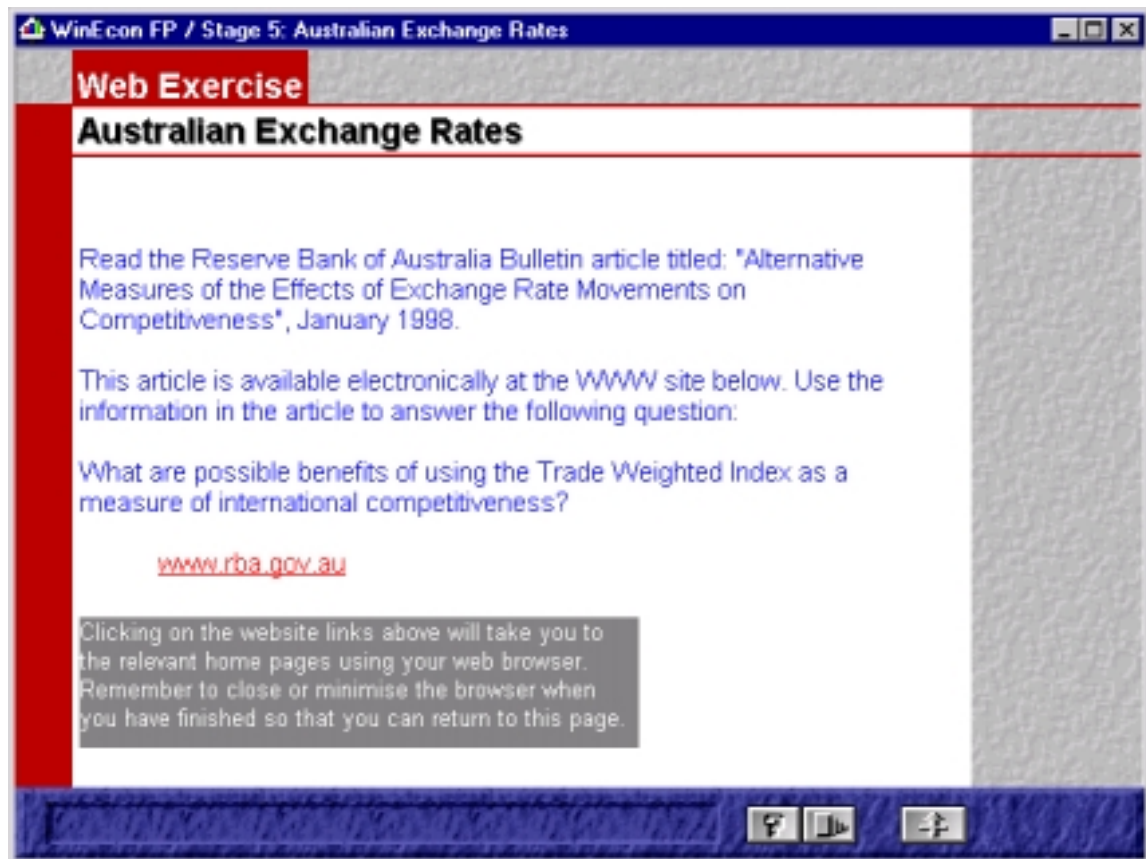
WinEcon FP / Stage 5: Australian Exchange Rates

Web Exercise

Australian Exchange Rates

Read the Reserve Bank of Australia Bulletin article titled: "Alternative Measures of the Effects of Exchange Rate Movements on Competitiveness", January 1998.

This article is available electronically at the WWW site below. Use the information in the article to answer the following question:

What are possible benefits of using the Trade Weighted Index as a measure of international competitiveness?

www.rba.gov.au

Clicking on the website links above will take you to the relevant home pages using your web browser. Remember to close or minimise the browser when you have finished so that you can return to this page.